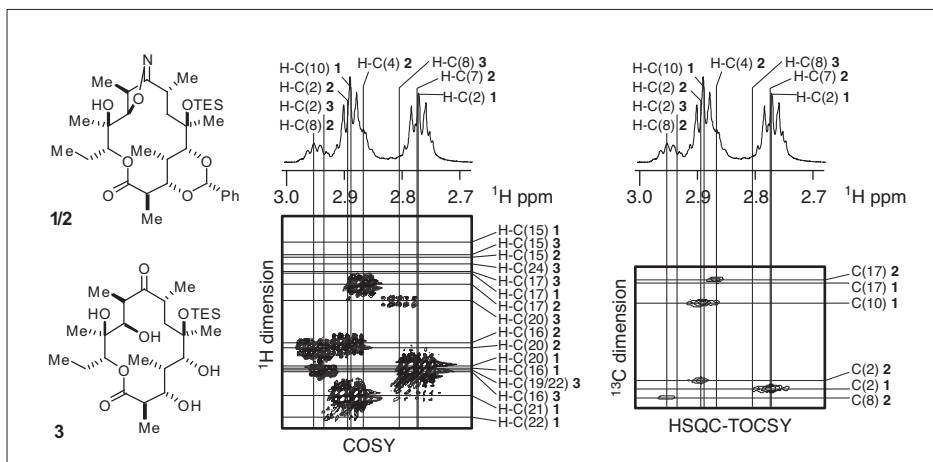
Me N Me HO Me O OTES Me Me Me Me O O O O Ph Me

**1/2**

O Me Me HO OTES Me OH Me Me OH O O OH Me

**3**

H-C(10) **1**
H-C(2) **2**
H-C(2) **3**
H-C(8) **2**
H-C(4) **2**
H-C(8) **3**
H-C(7) **2**
H-C(2) **1**

3.0 2.9 2.8 2.7 $^1$H ppm

$^1$H dimension

H-C(15) **1**
H-C(15) **3**
H-C(15) **2**
H-C(24) **3**
H-C(17) **3**
H-C(17) **1**
H-C(17) **2**
H-C(20) **3**
H-C(16) **2**
H-C(20) **2**
H-C(20) **1**
H-C(16) **1**
H-C(19/22) **3**
H-C(16) **3**
H-C(21) **1**
H-C(22) **1**

COSY

H-C(10) **1**
H-C(2) **2**
H-C(2) **3**
H-C(8) **2**
H-C(4) **2**
H-C(8) **3**
H-C(7) **2**
H-C(2) **1**

3.0 2.9 2.8 2.7 $^1$H ppm

$^{13}$C dimension

C(17) **2**
C(17) **1**
C(10) **1**
C(2) **2**
C(2) **1**
C(8) **2**

HSQC-TOCSY